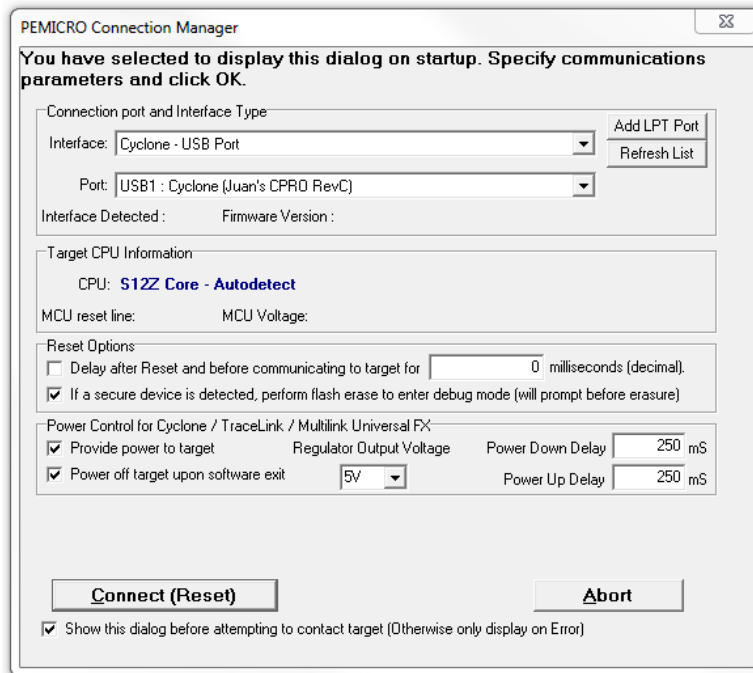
PEMICRO Connection Manager

You have selected to display this dialog on startup. Specify communications parameters and click OK.

Connection port and Interface Type

Interface: Cyclone - USB Port

Add LPT Port

Refresh List

Port: USB1 : Cyclone (Juan's CPRO RevC)

Interface Detected :

Firmware Version :

Target CPU Information

CPU: S12Z Core - Autodetect

MCU reset line:

MCU Voltage:

Reset Options

Delay after Reset and before communicating to target for 0 milliseconds (decimal).

If a secure device is detected, perform flash erase to enter debug mode (will prompt before erasure)

Power Control for Cyclone / TraceLink / Multilink Universal FX

Provide power to target

Regulator Output Voltage

Power Down Delay 250 mS

Power off target upon software exit

5V

Power Up Delay 250 mS

Connect (Reset)

Abort

Show this dialog before attempting to contact target (Otherwise only display on Error)